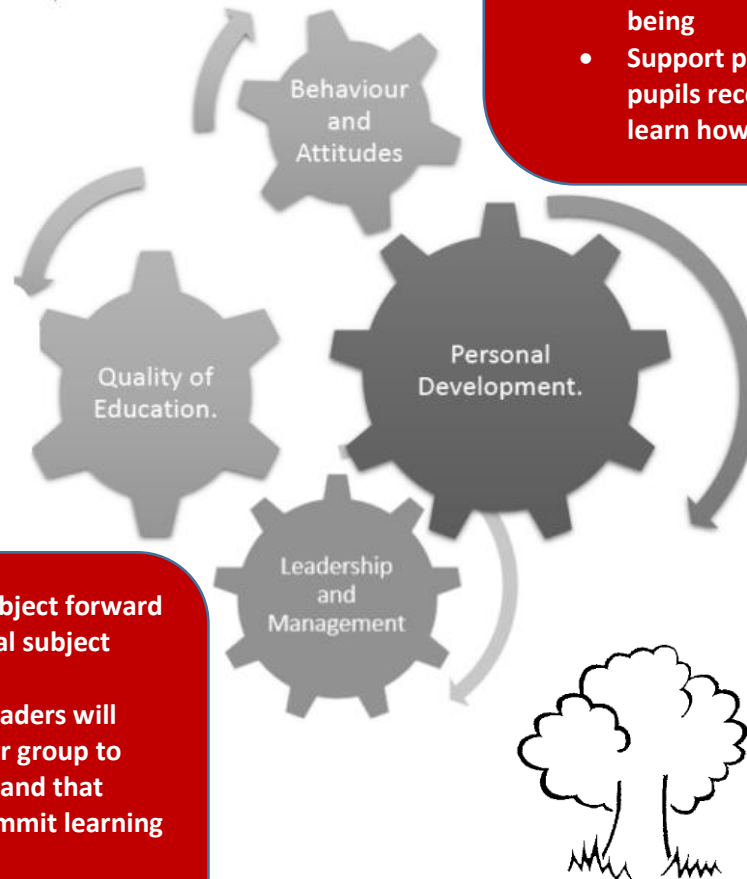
being
• Support p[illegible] pupils rec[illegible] learn how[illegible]

Behaviour and Attitudes

Quality of Education.

Personal Development.

Leadership and Management

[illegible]bject forward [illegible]al subject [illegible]aders will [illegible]r group to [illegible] and that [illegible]mmit learning